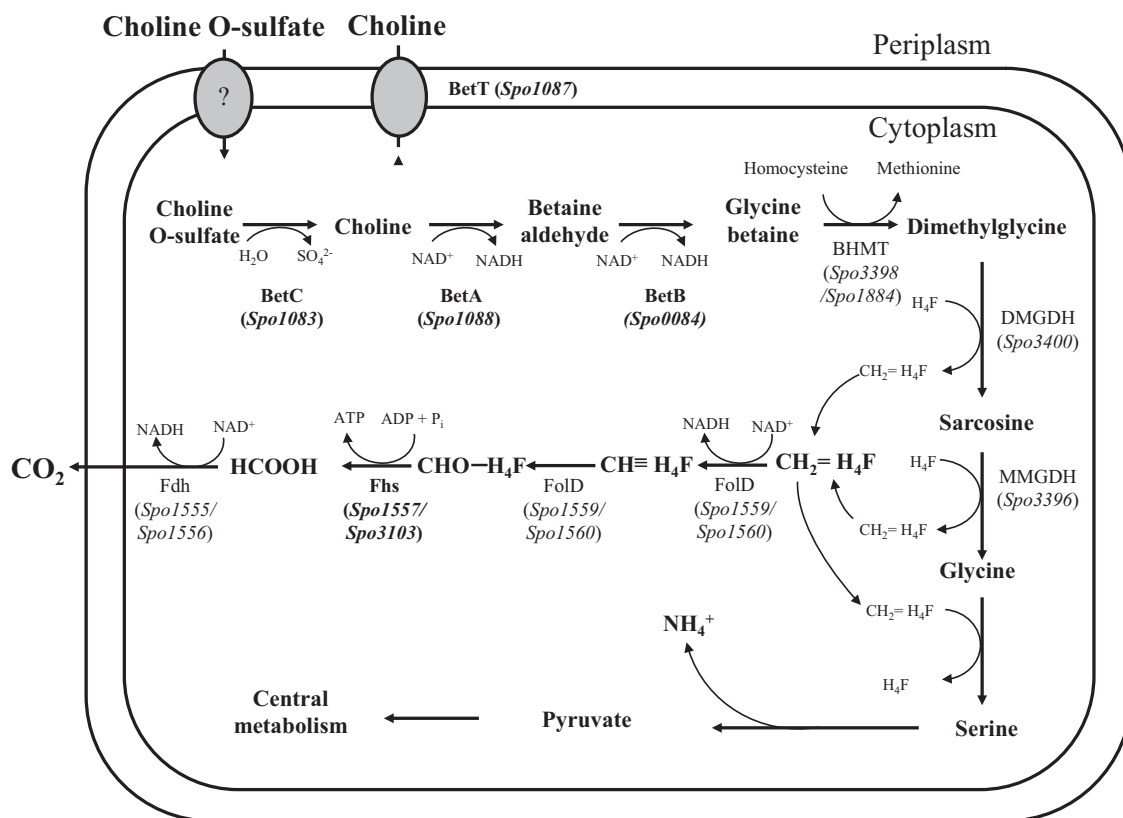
Choline O-sulfate

Choline

Periplasm

?

BetT (*Spo1087*)

Cytoplasm

Homocysteine

Methionine

Choline O-sulfate

Choline

Betaine aldehyde

Glycine betaine

Dimethylglycine

$H_2O$

$SO_4^{2-}$

$NAD^+$

NADH

$NAD^+$

NADH

BHMT (*Spo3398 /Spo1884*)

BetC (*Spo1083*)

BetA (*Spo1088*)

BetB (*Spo0084*)

$H_4F$

DMGDH (*Spo3400*)

$CH_2= H_4F$

NADH

$NAD^+$

ATP

ADP + $P_i$

NADH

$NAD^+$

Sarcosine

$CO_2$

HCOOH

CHO$-$$H_4F$

CH$\equiv$ $H_4F$

$CH_2= H_4F$

$H_4F$

MMGDH (*Spo3396*)

Fdh (*Spo1555/ Spo1556*)

Fhs (*Spo1557/ Spo3103*)

FolD (*Spo1559/ Spo1560*)

FolD (*Spo1559/ Spo1560*)

$CH_2= H_4F$

Glycine

$NH_4^+$

$CH_2= H_4F$

$H_4F$

Central metabolism

Pyruvate

Serine